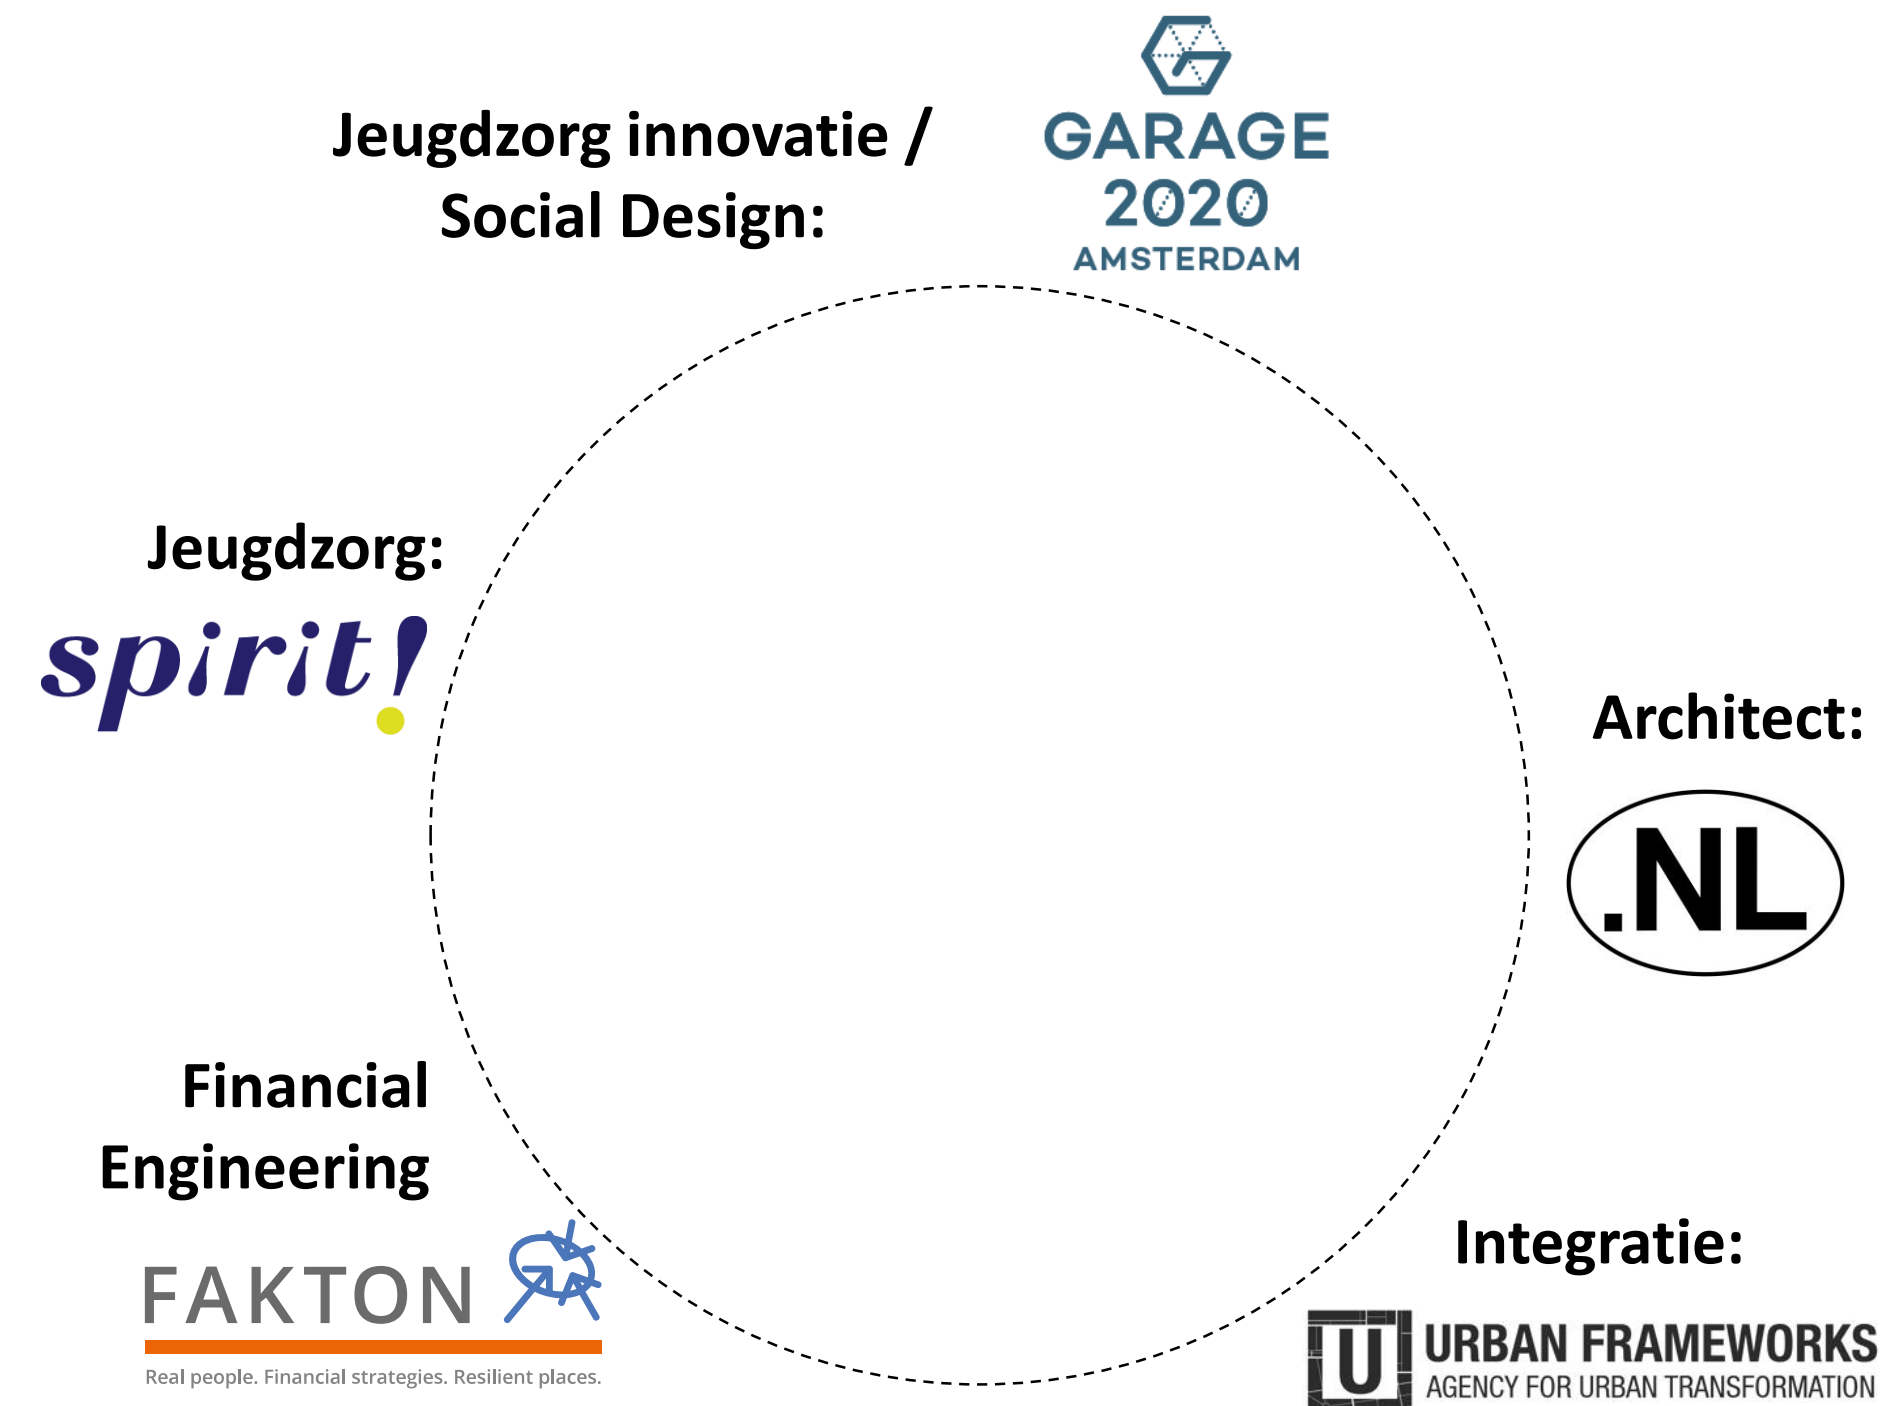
Jeugdzorg innovatie / Social Design:

GARAGE 2020 AMSTERDAM

Jeugdzorg:

spirit!

Architect:

.NL

Financial Engineering

FAKTON

Real people. Financial strategies. Resilient places.

Integratie:

U URBAN FRAMEWORKS AGENCY FOR URBAN TRANSFORMATION